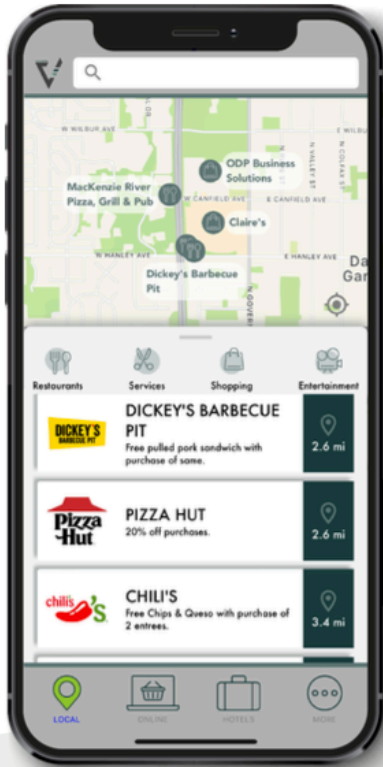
N WILBUR AVE
N VALLEY ST
N COLFAX ST
ODP Business Solutions
MacKenzie River Pizza, Grill & Pub
W CANFIELD AVE
E CANFIELD AVE
Claire's
N HANLEY AVE
E HANLEY AVE
Dickey's Barbecue Pit
N GOVERN
Da
Gar

Restaurants
Services
Shopping
Entertainment

DICKEY'S BARBECUE PIT
DICKEY'S BARBECUE PIT
Free pulled pork sandwich with purchase of same.
2.6 mi

Pizza Hut
PIZZA HUT
20% off purchases.
2.6 mi

chili's
CHILI'S
Free Chips & Queso with purchase of 2 entrees.
3.4 mi

LOCAL
ONLINE
HOTELS
MORE